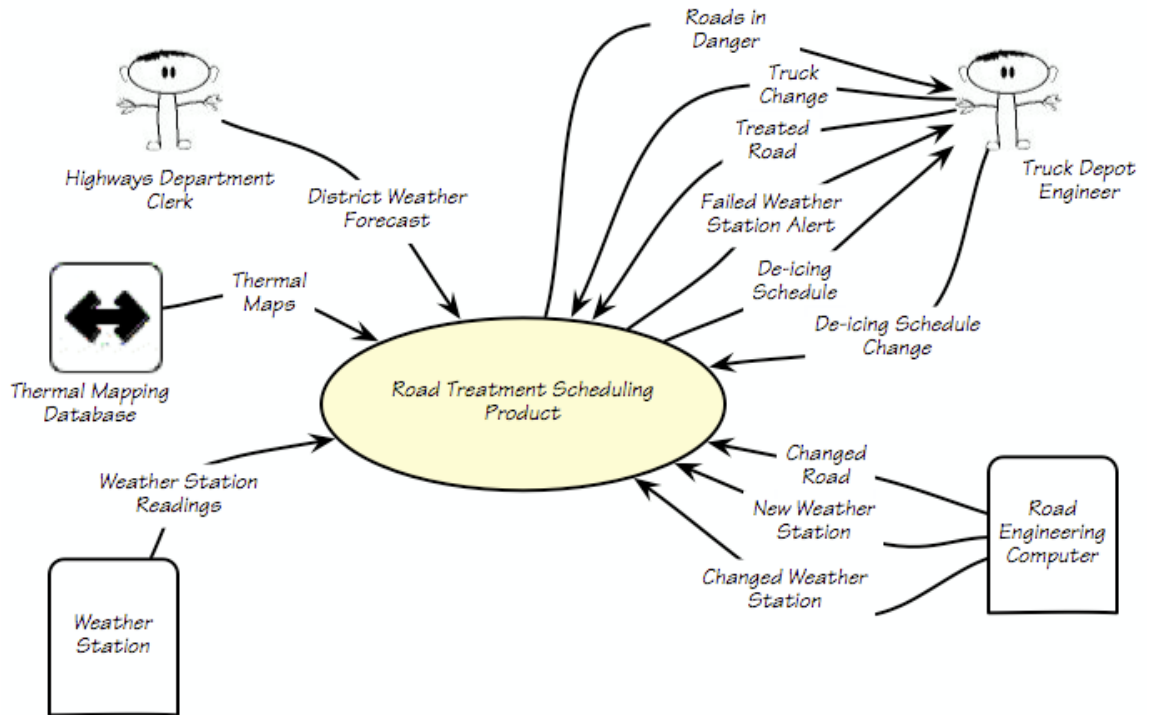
Roads in Danger

Truck Change

Treated Road

Highways Department Clerk

District Weather Forecast

Failed Weather Station Alert

Truck Depot Engineer

Thermal Maps

De-icing Schedule

De-icing Schedule Change

Thermal Mapping Database

Road Treatment Scheduling Product

Changed Road

Weather Station Readings

New Weather Station

Road Engineering Computer

Changed Weather Station

Weather Station